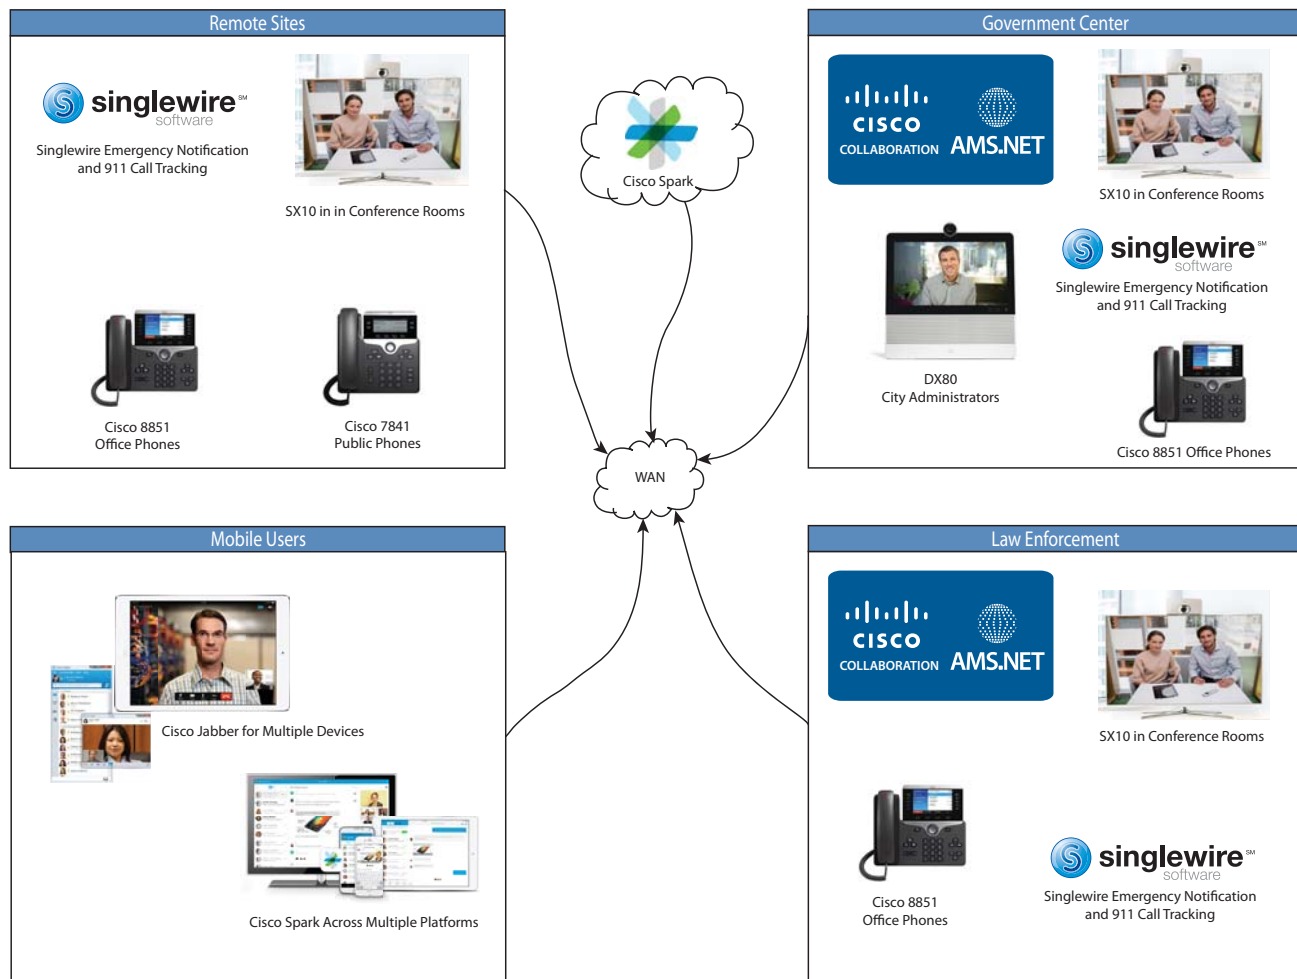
Remote Sites

singlewire℠ software

Singlewire Emergency Notification and 911 Call Tracking

SX10 in in Conference Rooms

Cisco 8851 Office Phones

Cisco 7841 Public Phones

Cisco Spark

WAN

Government Center

cisco COLLABORATION AMS.NET

SX10 in Conference Rooms

singlewire℠ software

Singlewire Emergency Notification and 911 Call Tracking

DX80 City Administrators

Cisco 8851 Office Phones

Mobile Users

Cisco Jabber for Multiple Devices

Cisco Spark Across Multiple Platforms

Law Enforcement

cisco COLLABORATION AMS.NET

SX10 in Conference Rooms

Cisco 8851 Office Phones

singlewire℠ software

Singlewire Emergency Notification and 911 Call Tracking